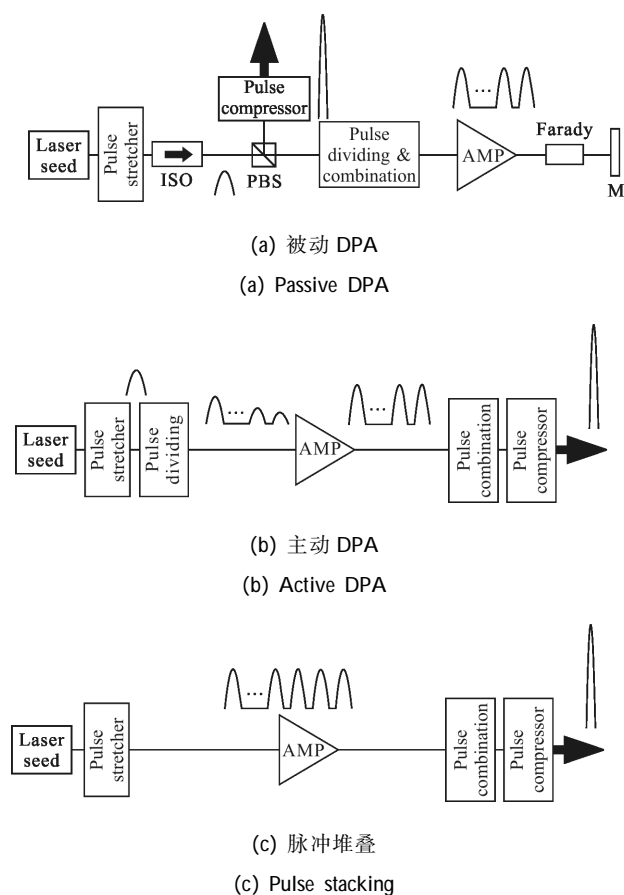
Pulse compressor

Laser seed

Pulse stretcher

ISO

PBS

Pulse dividing & combination

AMP

Farady

M

(a) 被动 DPA

(a) Passive DPA

Laser seed

Pulse stretcher

Pulse dividing

AMP

Pulse combination

Pulse compressor

(b) 主动 DPA

(b) Active DPA

Laser seed

Pulse stretcher

AMP

Pulse combination

Pulse compressor

(c) 脉冲堆叠

(c) Pulse stacking